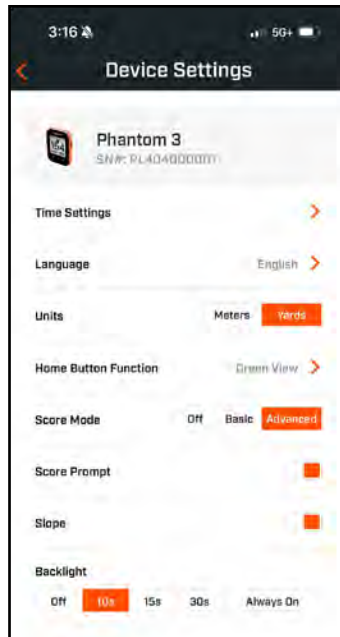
3:16
5G+
Device Settings

Phantom 3
SN#: PL40400000M

Time Settings

Language English

Units Meters Yards

Home Button Function Green View

Score Mode Off Basic Advanced

Score Prompt

Slope

Backlight
Off 10s 15s 30s Always On